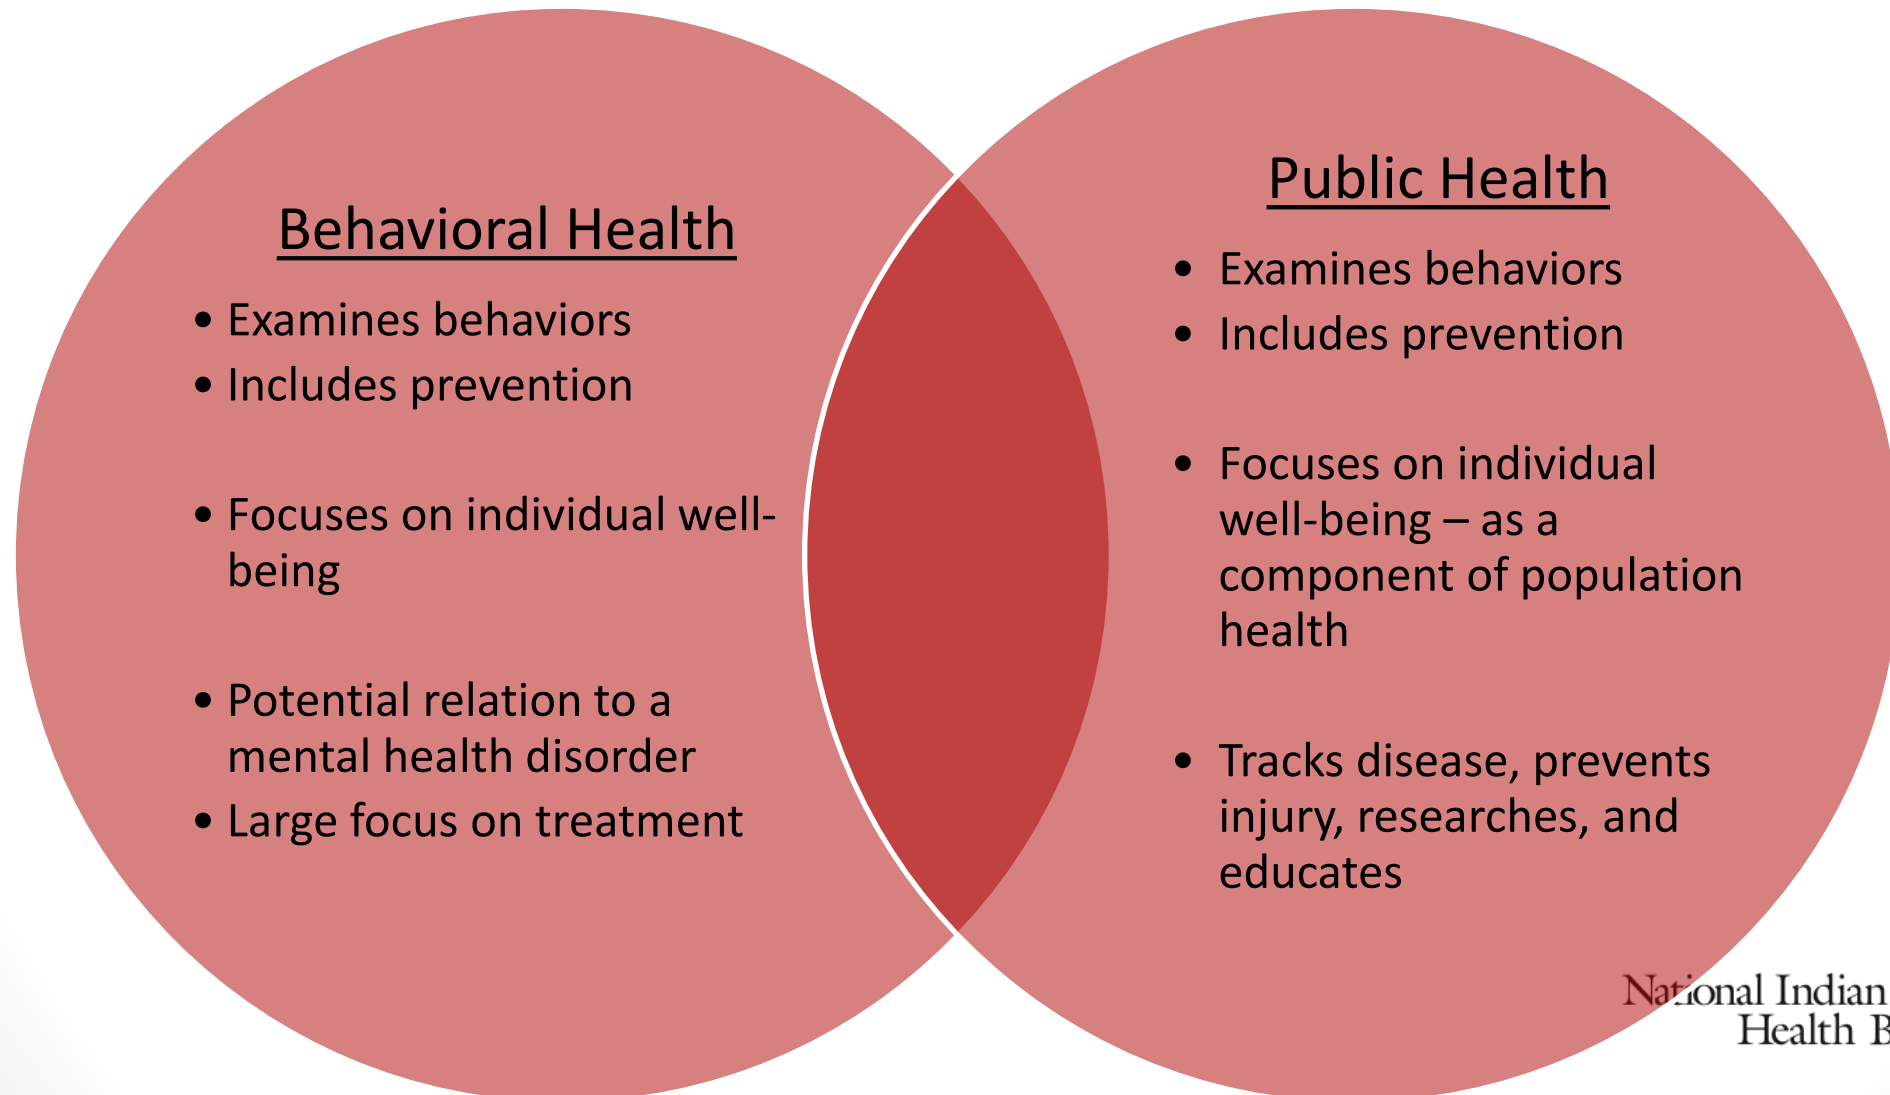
Behavioral Health

- Examines behaviors
- Includes prevention
- Focuses on individual well-being
- Potential relation to a mental health disorder
- Large focus on treatment

Public Health

- Examines behaviors
- Includes prevention
- Focuses on individual well-being – as a component of population health
- Tracks disease, prevents injury, researches, and educates

National Indian Health B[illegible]